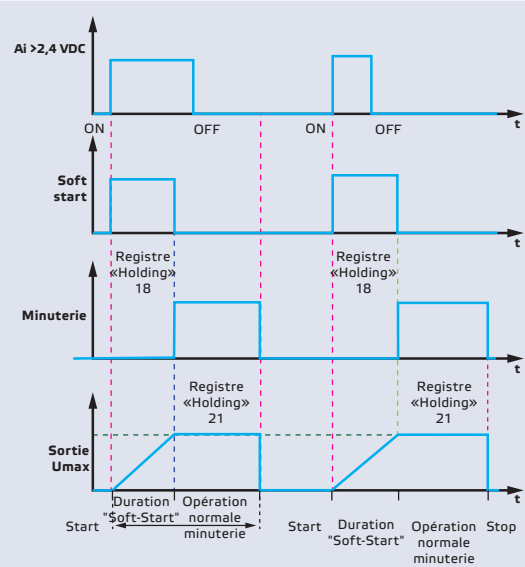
Ai >2,4 VDC

ON OFF ON OFF

t

Soft start

t

Registre «Holding» 18

Registre «Holding» 18

Minuterie

t

Registre «Holding» 21

Registre «Holding» 21

Sortie Umax

t

Start

Duration "Soft-Start"

Opération normale minuterie

Start

Duration "Soft-Start"

Opération normale minuterie

Stop